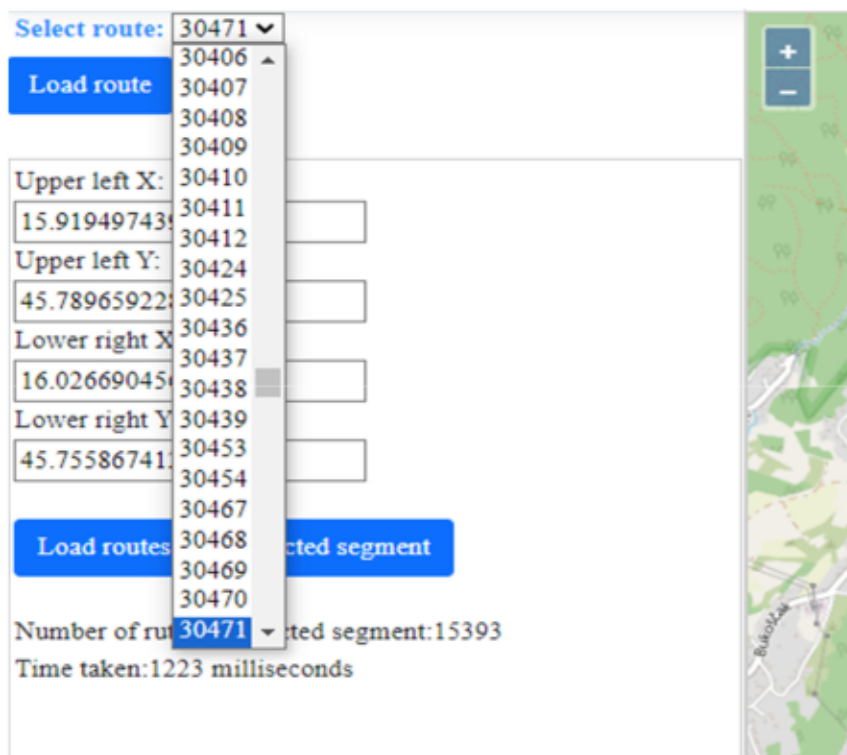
Select route: 30471

30406
30407
30408
30409
30410
30411
30412
30424
30425
30436
30437
30438
30439
30453
30454
30467
30468
30469
30470
30471

Load route

Upper left X:
15.91949743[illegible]

Upper left Y:
45.78965922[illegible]

Lower right X
16.02669045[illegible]

Lower right Y
45.75586741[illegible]

Load routes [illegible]cted segment

Number of ru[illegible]cted segment:15393

Time taken:1223 milliseconds

+
−

Bukovac